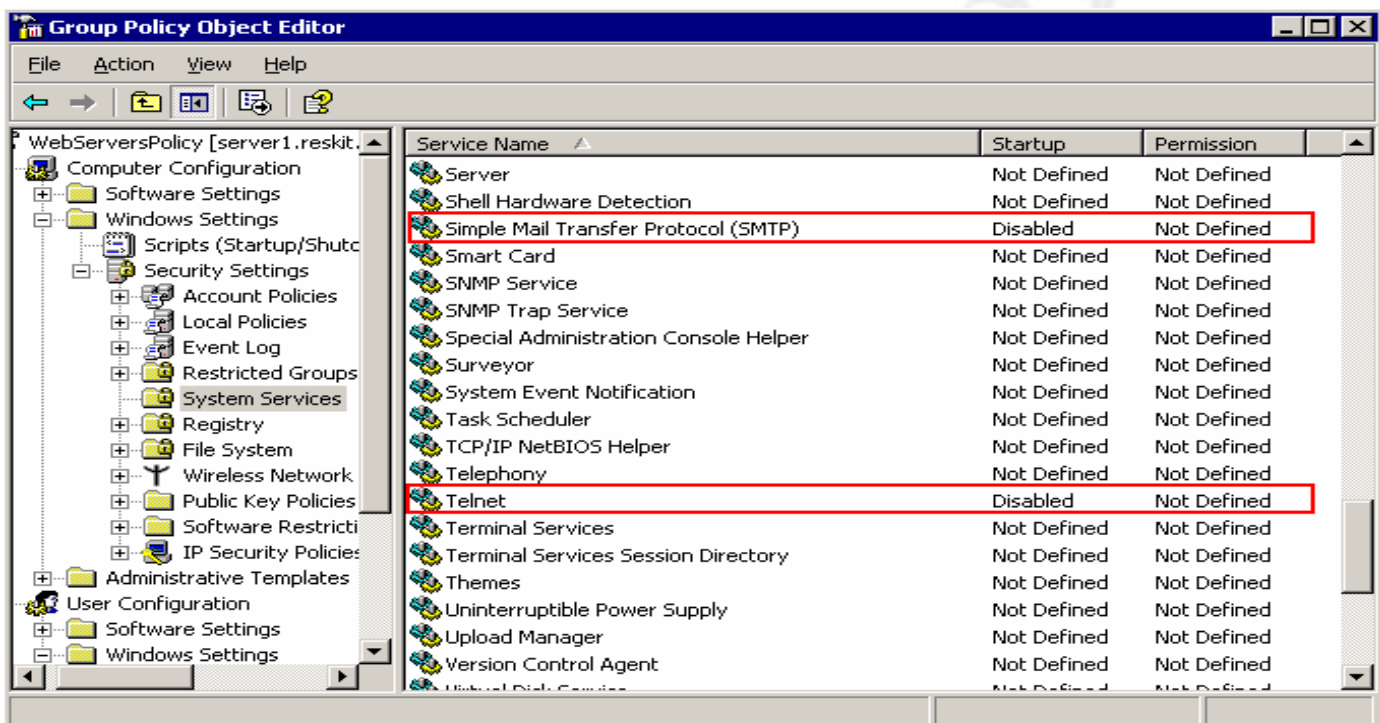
Group Policy Object Editor

File Action View Help

WebServersPolicy [server1.reskit.
Computer Configuration
Software Settings
Windows Settings
Scripts (Startup/Shutc
Security Settings
Account Policies
Local Policies
Event Log
Restricted Groups
System Services
Registry
File System
Wireless Network
Public Key Policies
Software Restricti
IP Security Policies
Administrative Templates
User Configuration
Software Settings
Windows Settings

| Service Name | Startup | Permission |
|---|---|---|
| Server | Not Defined | Not Defined |
| Shell Hardware Detection | Not Defined | Not Defined |
| Simple Mail Transfer Protocol (SMTP) | Disabled | Not Defined |
| Smart Card | Not Defined | Not Defined |
| SNMP Service | Not Defined | Not Defined |
| SNMP Trap Service | Not Defined | Not Defined |
| Special Administration Console Helper | Not Defined | Not Defined |
| Surveyor | Not Defined | Not Defined |
| System Event Notification | Not Defined | Not Defined |
| Task Scheduler | Not Defined | Not Defined |
| TCP/IP NetBIOS Helper | Not Defined | Not Defined |
| Telephony | Not Defined | Not Defined |
| Telnet | Disabled | Not Defined |
| Terminal Services | Not Defined | Not Defined |
| Terminal Services Session Directory | Not Defined | Not Defined |
| Themes | Not Defined | Not Defined |
| Uninterruptible Power Supply | Not Defined | Not Defined |
| Upload Manager | Not Defined | Not Defined |
| Version Control Agent | Not Defined | Not Defined |
| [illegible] | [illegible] | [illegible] |